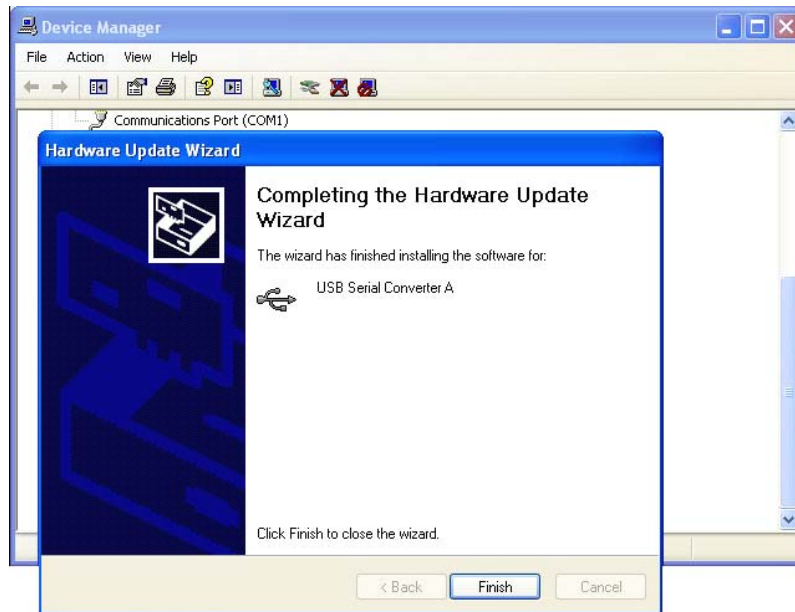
Device Manager

File Action View Help

Communications Port (COM1)

Hardware Update Wizard

Completing the Hardware Update Wizard

The wizard has finished installing the software for:

USB Serial Converter A

Click Finish to close the wizard.

< Back
Finish
Cancel